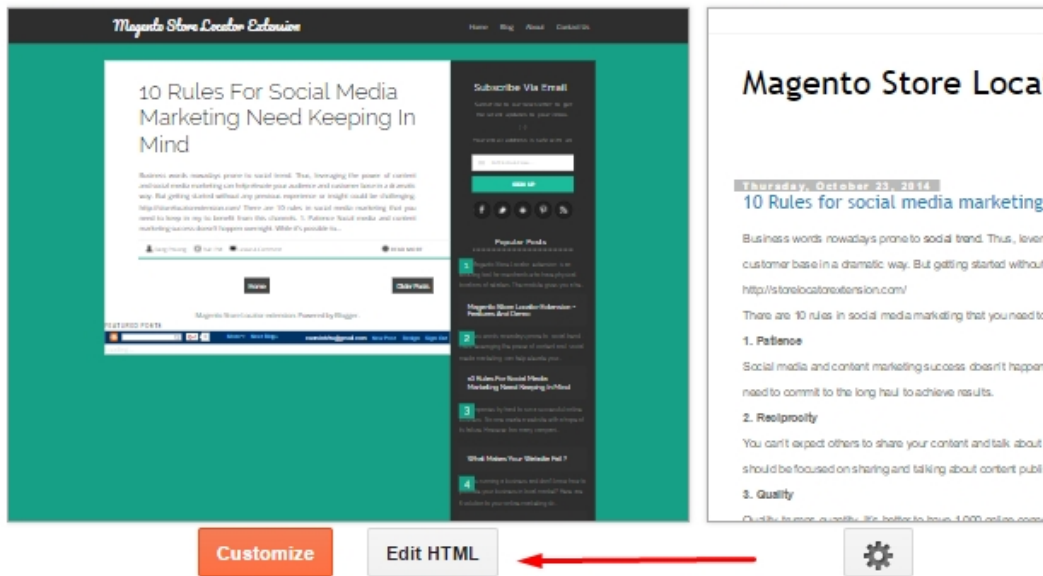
Magento Store Locator Extension

Home Blog About Contact Us

10 Rules For Social Media Marketing Need Keeping In Mind

Business words nowadays prone to social trend. Thus, leveraging the power of content and social media marketing can help elevate your audience and customer base in a dramatic way. But getting started without any previous experience or insight could be challenging. http://storelocatorextension.com/ There are 10 rules in social media marketing that you need to keep in my to benefit from this channels. 1. Patience Social media and content marketing success doesn't happen overnight. While it's possible to...

Home

Older Posts

Magento Store Locator extension. Powered by Blogger.

FEATURED POSTS

Subscribe Via Email

SIGN UP

Popular Posts

1

Magento Store Locator Extension – Features And Demo

2

10 Rules For Social Media Marketing Need Keeping In Mind

3

What Makes Your Website Fail ?

4

Magento Store Loca

Thursday, October 23, 2014

10 Rules for social media marketing

Business words nowadays prone to social trend. Thus, lever

customer base in a dramatic way. But getting started withou

http://storelocatorextension.com/

There are 10 rules in social media marketing that you need to

1. Patience

Social media and content marketing success doesn't happen

need to commit to the long haul to achieve results.

2. Reciprocity

You can't expect others to share your content and talk about

should be focused on sharing and talking about content publi

3. Quality

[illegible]

Customize

Edit HTML